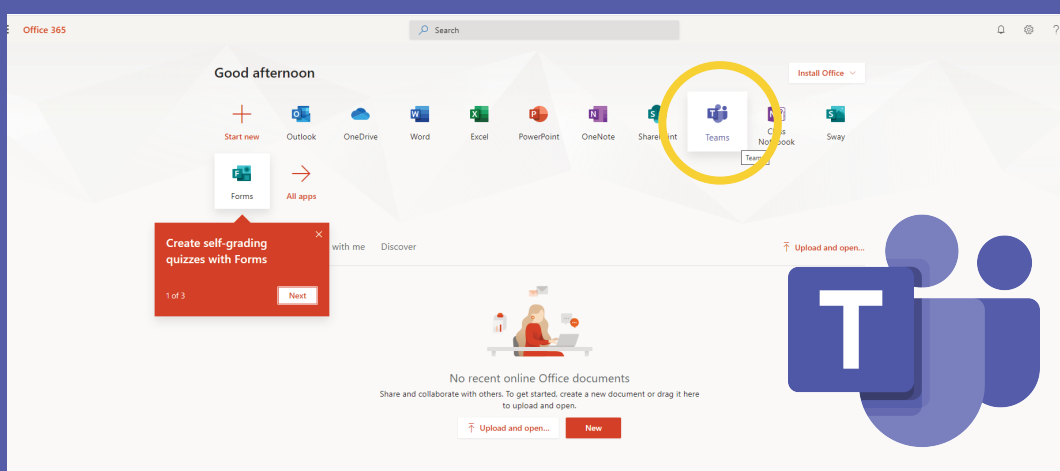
Office 365

Search

Good afternoon

Install Office

Start new

Outlook

OneDrive

Word

Excel

PowerPoint

OneNote

SharePoint

Teams

Class Notebook

Sway

Teams

Forms

All apps

Create self-grading quizzes with Forms

1 of 3

Next

with me

Discover

Upload and open...

No recent online Office documents

Share and collaborate with others. To get started, create a new document or drag it here to upload and open.

Upload and open...

New

T